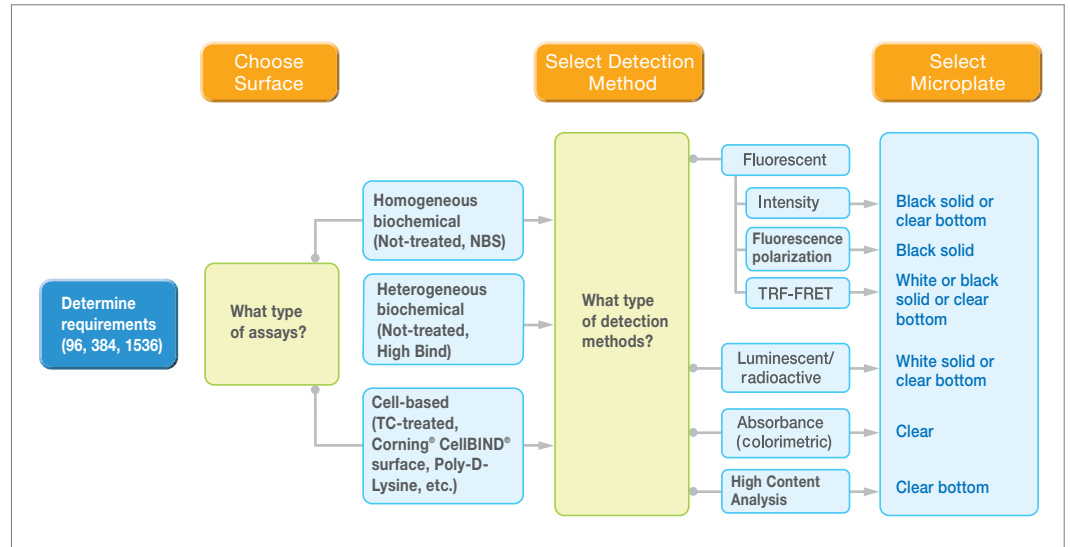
Choose Surface

Select Detection Method

Select Microplate

Determine requirements (96, 384, 1536)

What type of assays?

Homogeneous biochemical (Not-treated, NBS)

Heterogeneous biochemical (Not-treated, High Bind)

Cell-based (TC-treated, Corning® CellBIND® surface, Poly-D-Lysine, etc.)

What type of detection methods?

Fluorescent

Intensity

Fluorescence polarization

TRF-FRET

Luminescent/ radioactive

Absorbance (colorimetric)

High Content Analysis

Black solid or clear bottom

Black solid

White or black solid or clear bottom

White solid or clear bottom

Clear

Clear bottom